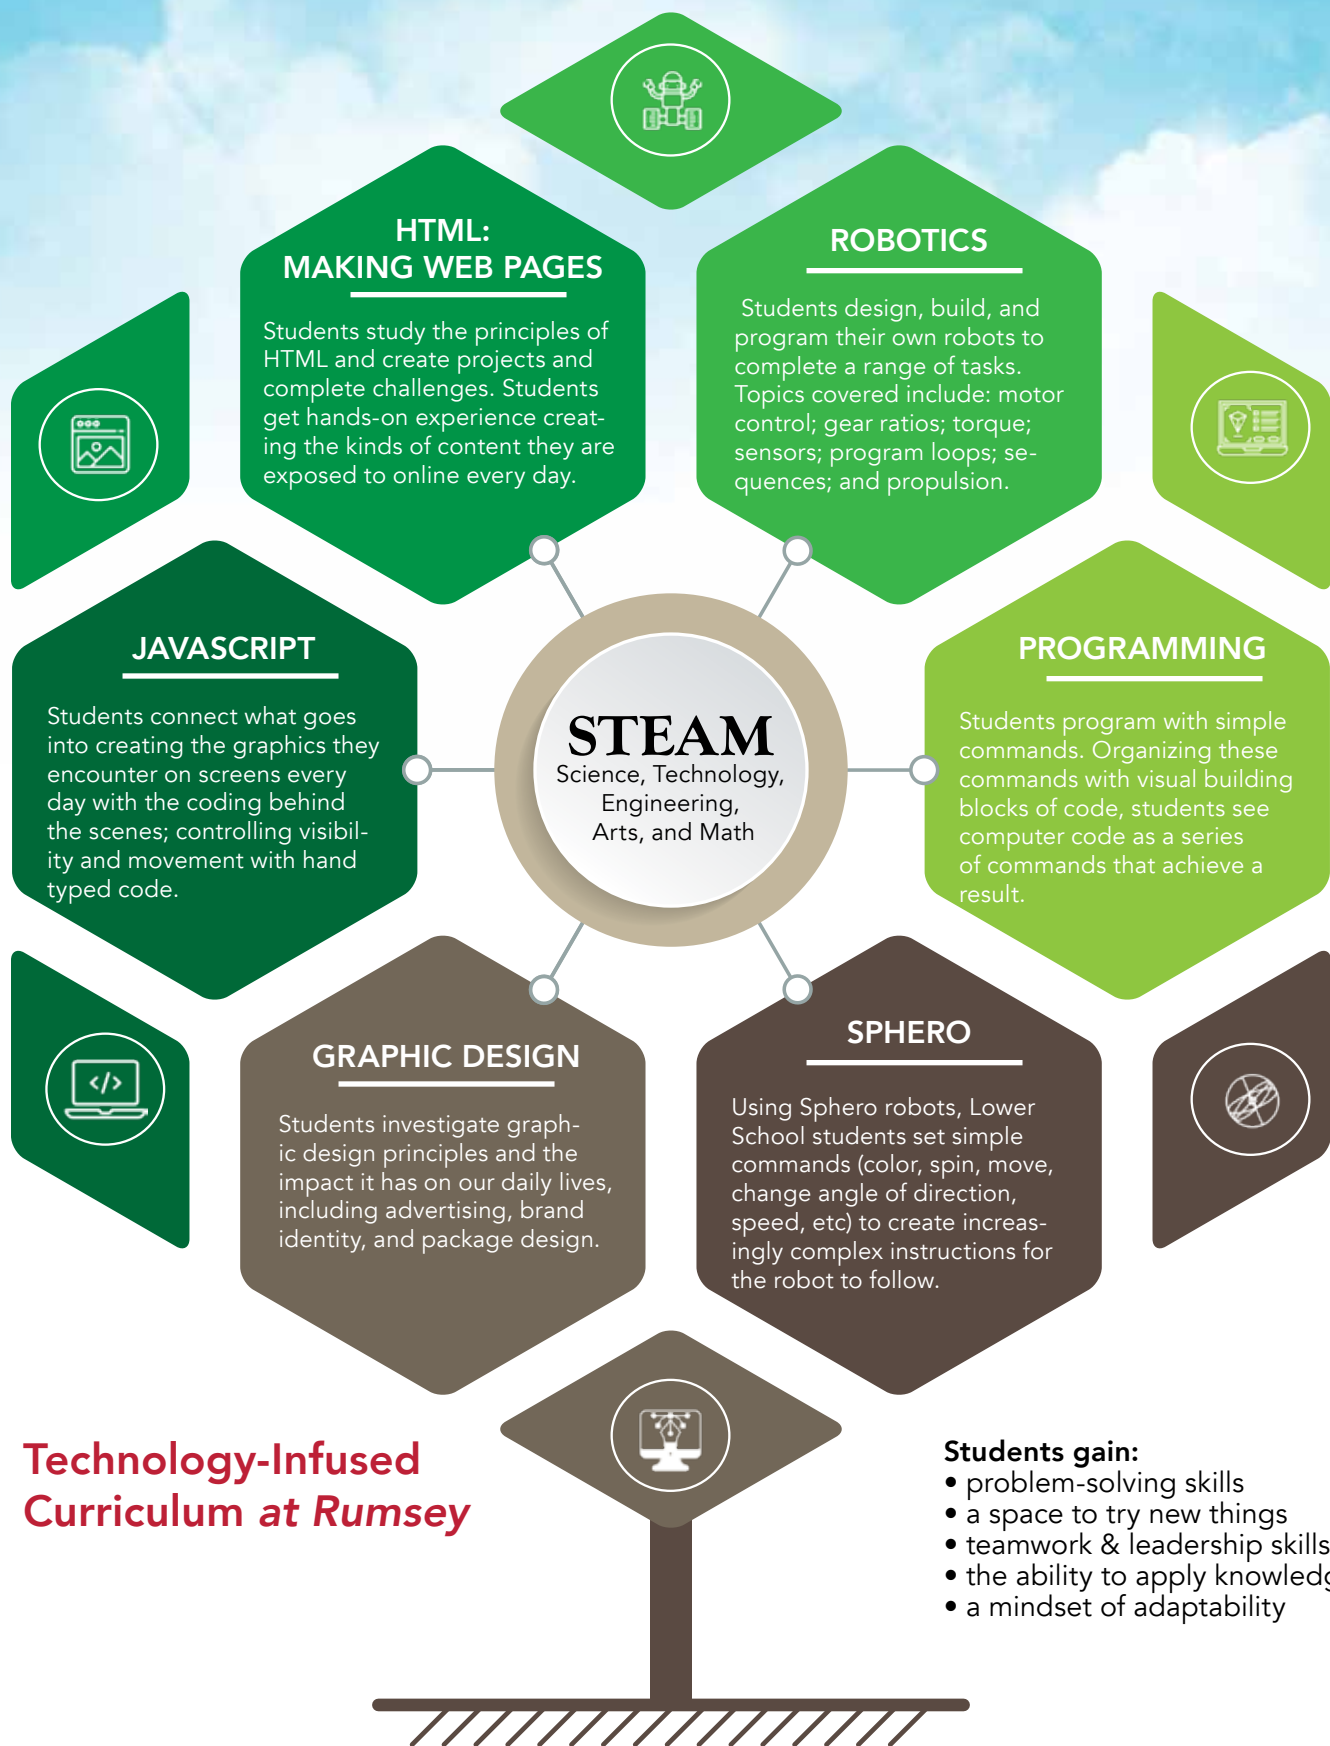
HTML:
MAKING WEB PAGES

Students study the principles of HTML and create projects and complete challenges. Students get hands-on experience creating the kinds of content they are exposed to online every day.

ROBOTICS

Students design, build, and program their own robots to complete a range of tasks. Topics covered include: motor control; gear ratios; torque; sensors; program loops; sequences; and propulsion.

JAVASCRIPT

Students connect what goes into creating the graphics they encounter on screens every day with the coding behind the scenes; controlling visibility and movement with hand typed code.

STEAM
Science, Technology, Engineering, Arts, and Math

PROGRAMMING

Students program with simple commands. Organizing these commands with visual building blocks of code, students see computer code as a series of commands that achieve a result.

GRAPHIC DESIGN

Students investigate graphic design principles and the impact it has on our daily lives, including advertising, brand identity, and package design.

SPHERO

Using Sphero robots, Lower School students set simple commands (color, spin, move, change angle of direction, speed, etc) to create increasingly complex instructions for the robot to follow.

Technology-Infused Curriculum at Rumsey

Students gain:
• problem-solving skills
• a space to try new things
• teamwork & leadership skills
• the ability to apply knowledg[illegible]
• a mindset of adaptability